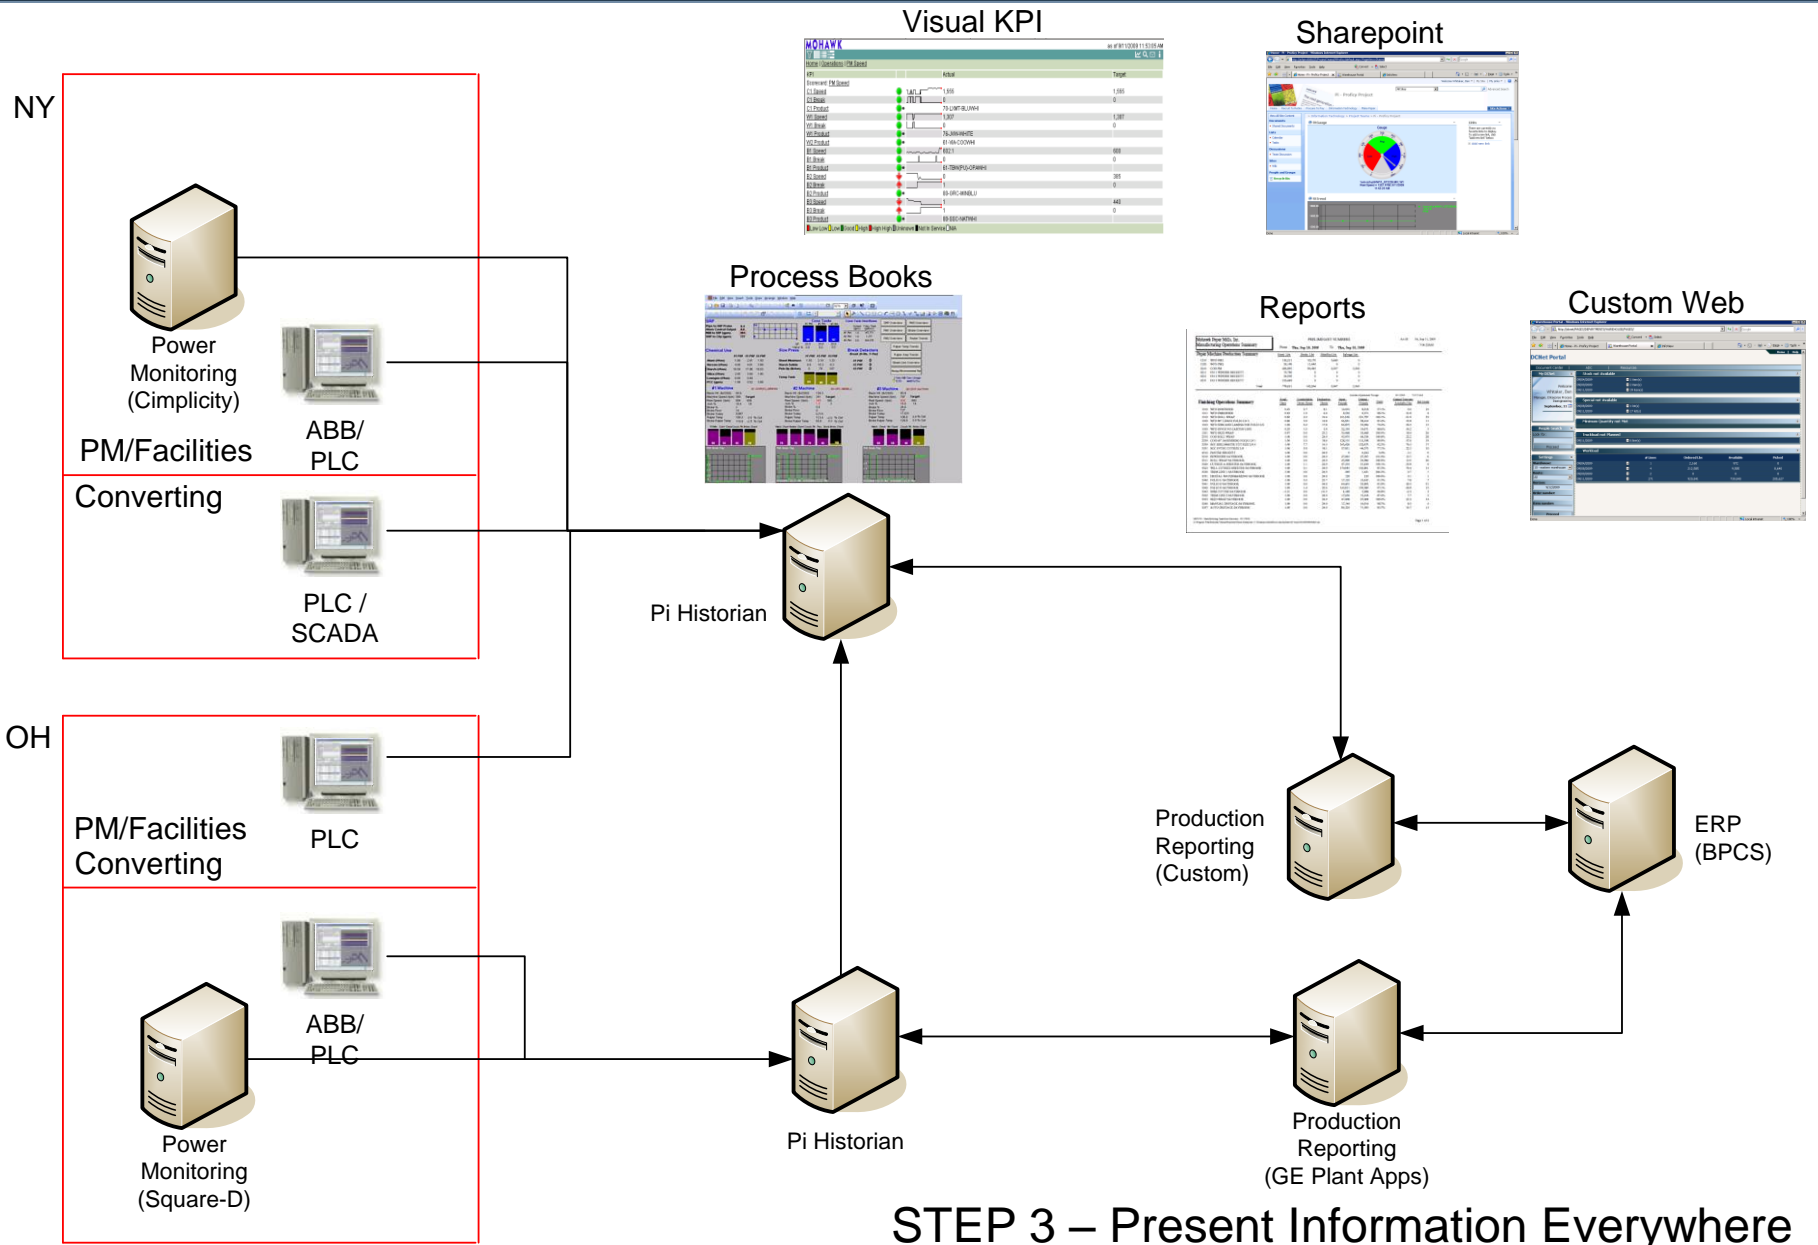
Visual KPI

Sharepoint

NY

Process Books

Reports

Custom Web

Power Monitoring (Cimplicity)

ABB/ PLC

PM/Facilities

Converting

PLC / SCADA

Pi Historian

OH

PM/Facilities Converting

PLC

Production Reporting (Custom)

ERP (BPCS)

ABB/ PLC

Power Monitoring (Square-D)

Pi Historian

Production Reporting (GE Plant Apps)

STEP 3 – Present Information Everywhere